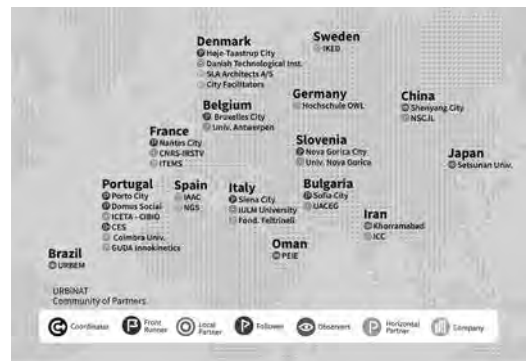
Denmark
Høje-Taastrup City
Danish Technological Inst.
SLA Architects A/S
City Facilitators

Sweden
IKED

Belgium
Bruxelles City
Univ. Antwerpen

Germany
Hochschule OWL

China
Shenyang City
NSCJL

France
Nantes City
CNRS-IRSTV
ITEMS

Slovenia
Nova Gorica City
Univ. Nova Gorica

Japan
Setsunan Univ.

Portugal
Porto City
Domus Social
ICETA - CIBIO
CES
Coimbra Univ.
GUDA innokinetics

Spain
IAAC
NGS

Italy
Siena City
IULM University
Fond. Feltrinelli

Bulgaria
Sofia City
UACEG

Iran
Khorramabad
ICC

Brazil
URBEM

Oman
PEIE

URBINAT
Community of Partners

Coordinator
Front Runner
Local Partner
Follower
Observers
Horizontal Partner
Company